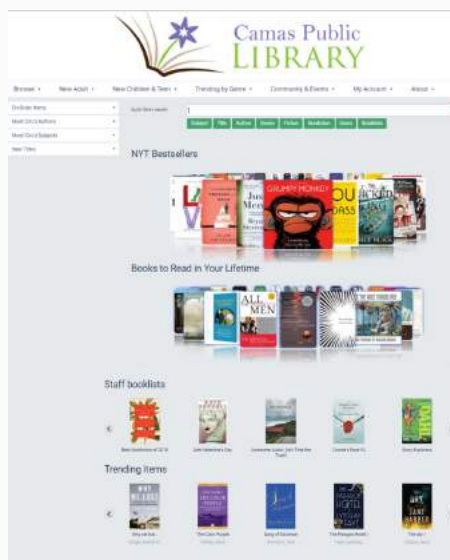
Camas Public LIBRARY

Browse ▾ New Adult ▾ New Children & Teens ▾ Trending by Genre ▾ Community & Events ▾ My Account ▾ About ▾

On Order Items
Meet Our Librarians
Meet Our Subjects
New Titles

Quick Start search

Subject Title Author Genre Fiction Nonfiction Series Booklists

NYT Bestsellers

GRUMPY MONKEY

Books to Read in Your Lifetime

ALL MEN

Staff booklists

Trending Items

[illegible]